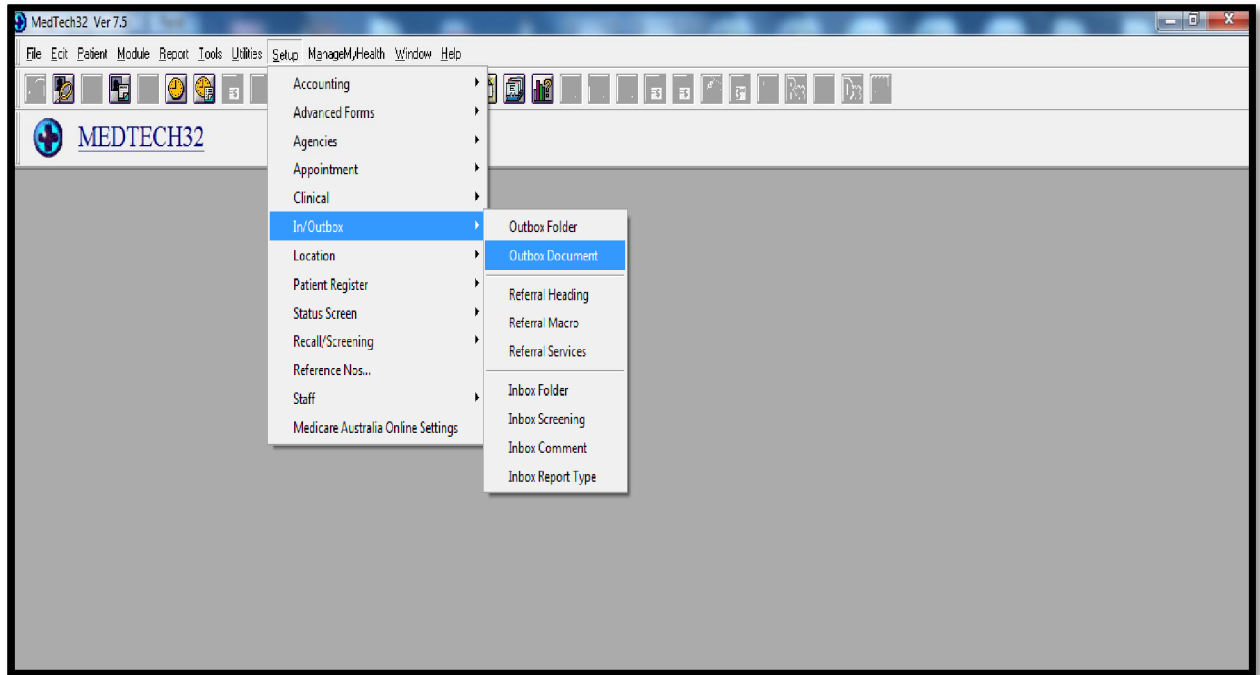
MedTech32 Ver 7.5

File Edit Patient Module Report Tools Utilities Setup ManageMyHealth Window Help

MEDTECH32

Accounting
Advanced Forms
Agencies
Appointment
Clinical
In/Outbox
Location
Patient Register
Status Screen
Recall/Screening
Reference Nos...
Staff
Medicare Australia Online Settings

Outbox Folder
Outbox Document
Referral Heading
Referral Macro
Referral Services
Inbox Folder
Inbox Screening
Inbox Comment
Inbox Report Type